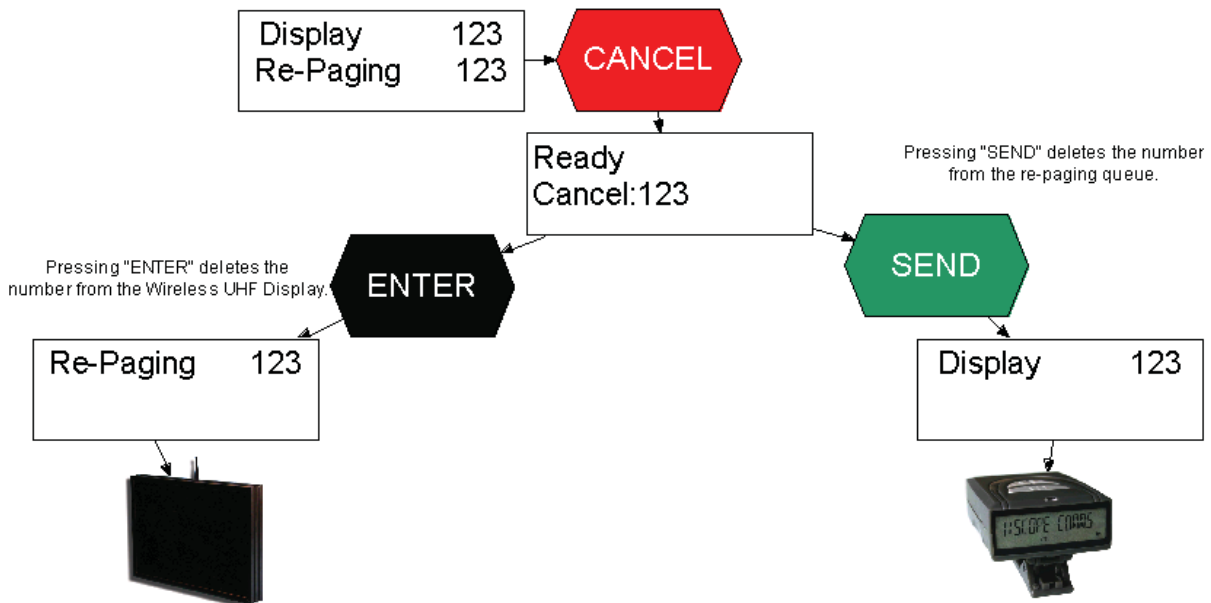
Display 123
Re-Paging 123

CANCEL

Ready
Cancel:123

Pressing "SEND" deletes the number from the re-paging queue.

Pressing "ENTER" deletes the number from the Wireless UHF Display.

ENTER

SEND

Re-Paging 123

Display 123

I:SCOPE COMMS